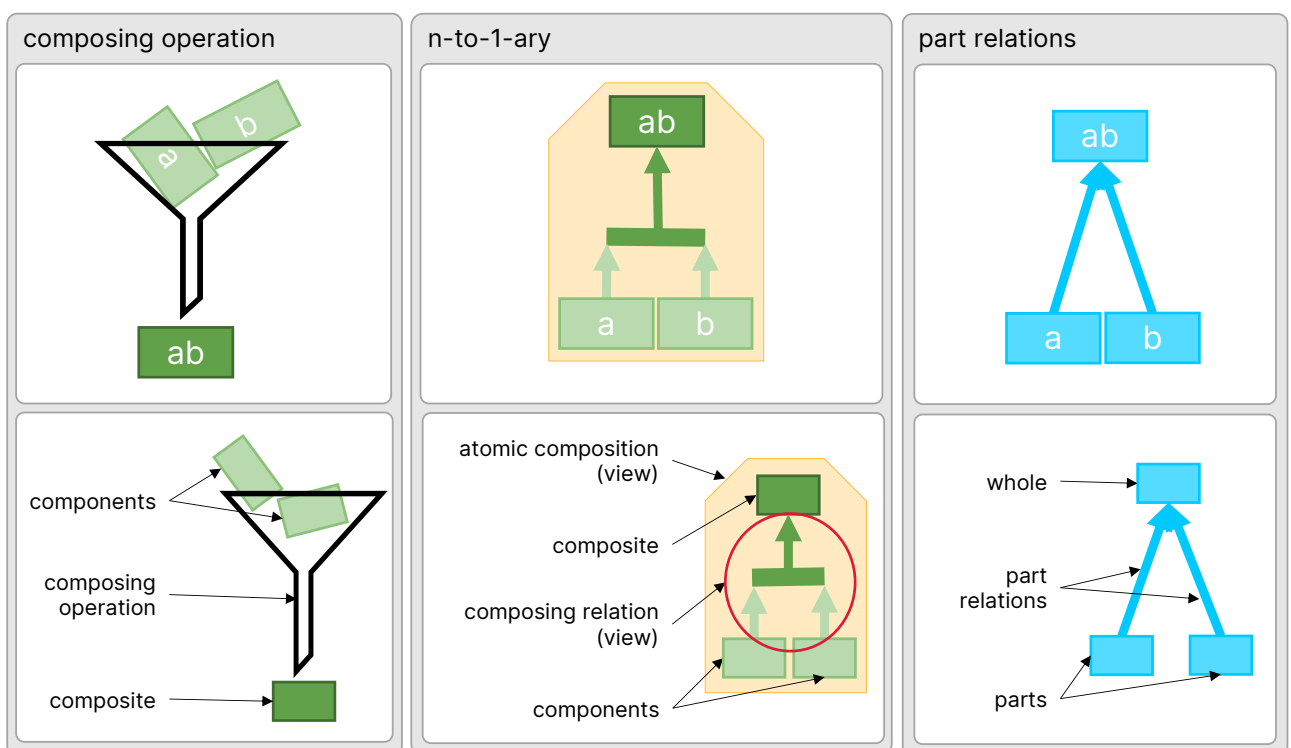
composing operation

a
b

ab

components

composing operation

composite

n-to-1-ary

ab

a
b

atomic composition (view)

composite

composing relation (view)

components

part relations

ab

a
b

whole

part relations

parts